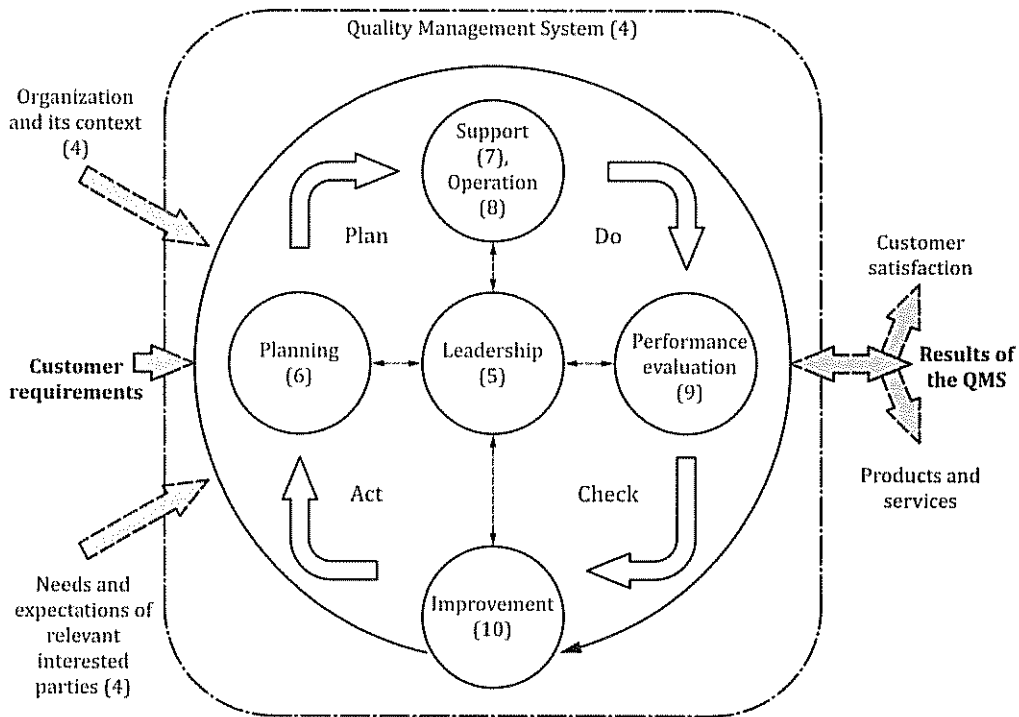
Quality Management System (4)

Organization and its context (4)

Customer requirements

Needs and expectations of relevant interested parties (4)

Support (7), Operation (8)

Plan

Do

Planning (6)

Leadership (5)

Performance evaluation (9)

Act

Check

Improvement (10)

Customer satisfaction

Results of the QMS

Products and services